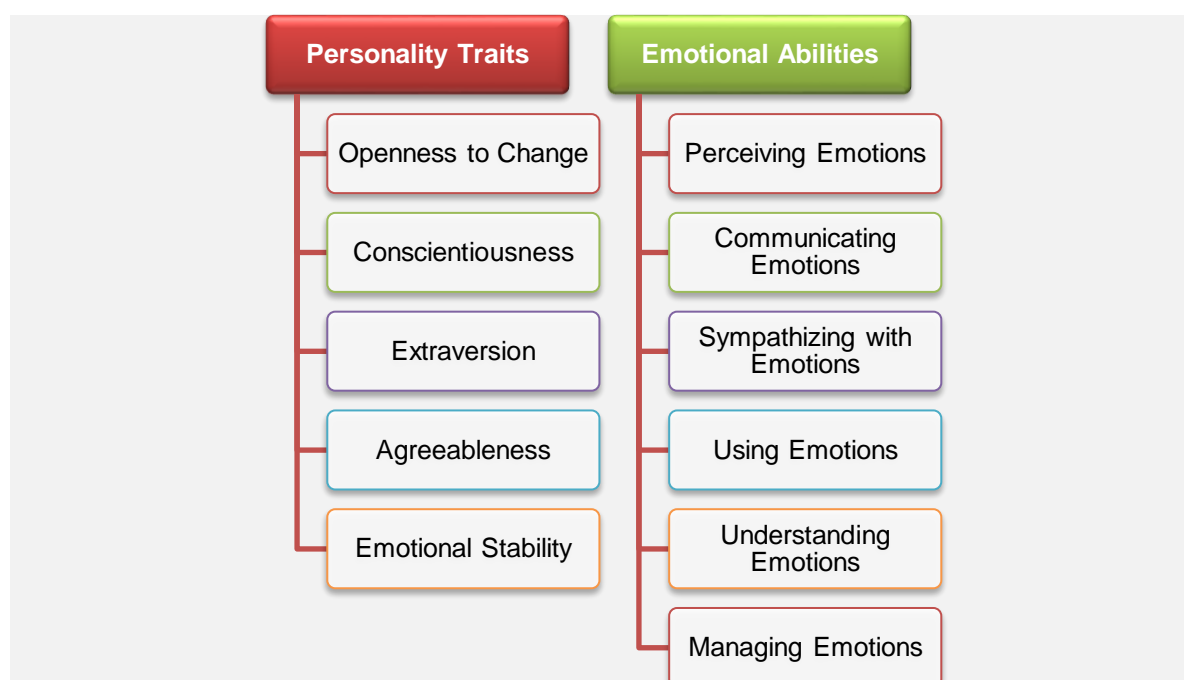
Personality Traits

Openness to Change

Conscientiousness

Extraversion

Agreeableness

Emotional Stability

Emotional Abilities

Perceiving Emotions

Communicating Emotions

Sympathizing with Emotions

Using Emotions

Understanding Emotions

Managing Emotions